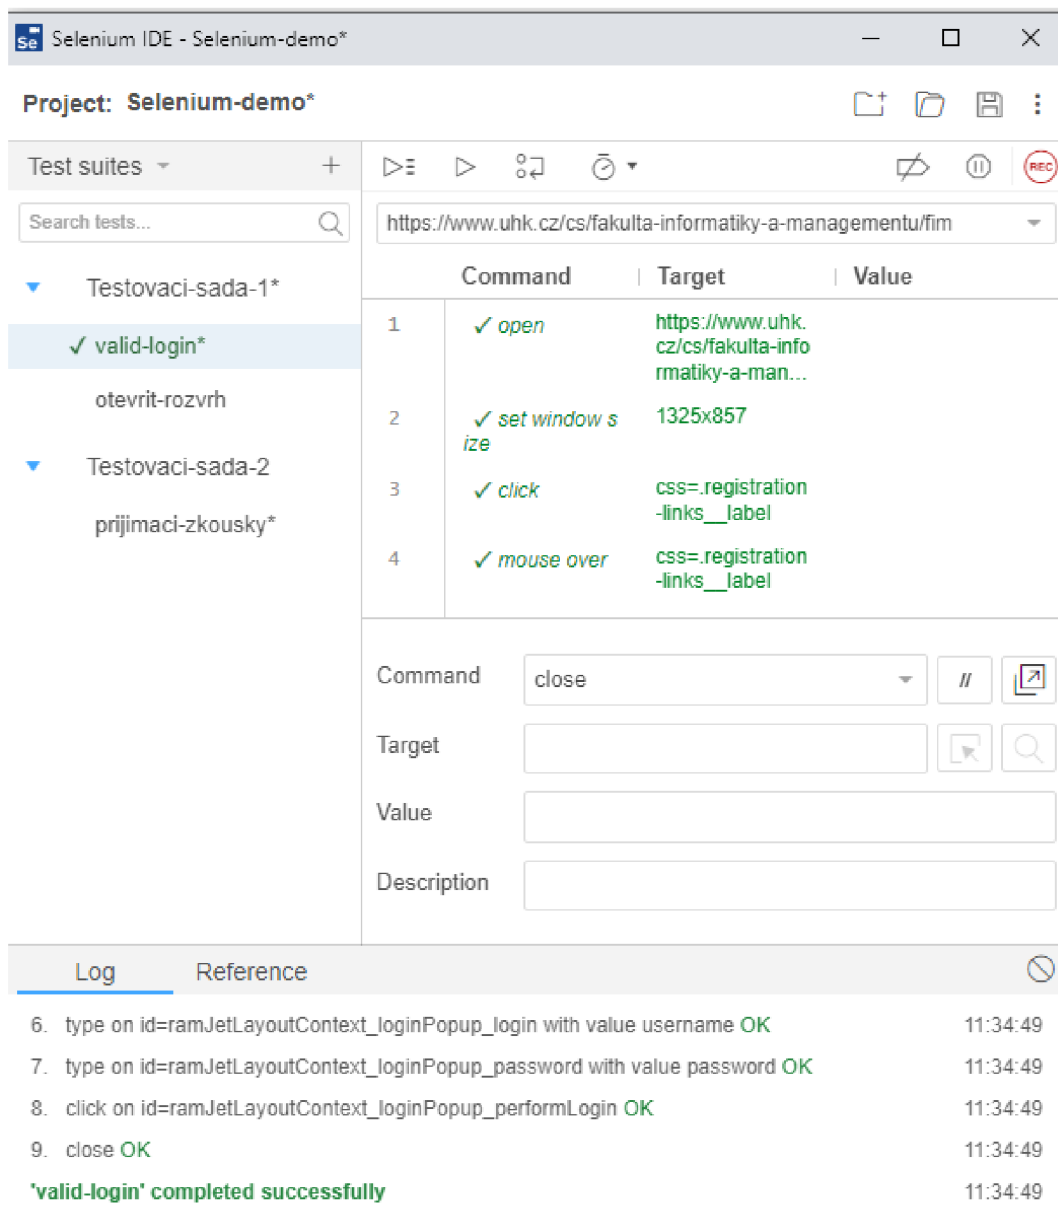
Se Selenium IDE - Selenium-demo*

Project: Selenium-demo*

Test suites

Search tests...

Testovaci-sada-1*

✓ valid-login*

otevrit-rozvrh

Testovaci-sada-2

prijimaci-zkousky*

REC

https://www.uhk.cz/cs/fakulta-informatiky-a-managementu/fim

| | Command | Target | Value |
|---|---|---|---|
| 1 | ✓ open | https://www.uhk.cz/cs/fakulta-informatiky-a-man... | |
| 2 | ✓ set window size | 1325x857 | |
| 3 | ✓ click | css=.registration-links__label | |
| 4 | ✓ mouse over | css=.registration-links__label | |

Command close

//

Target

Value

Description

Log Reference

6. type on id=ramJetLayoutContext_loginPopup_login with value username OK 11:34:49

7. type on id=ramJetLayoutContext_loginPopup_password with value password OK 11:34:49

8. click on id=ramJetLayoutContext_loginPopup_performLogin OK 11:34:49

9. close OK 11:34:49

'valid-login' completed successfully 11:34:49